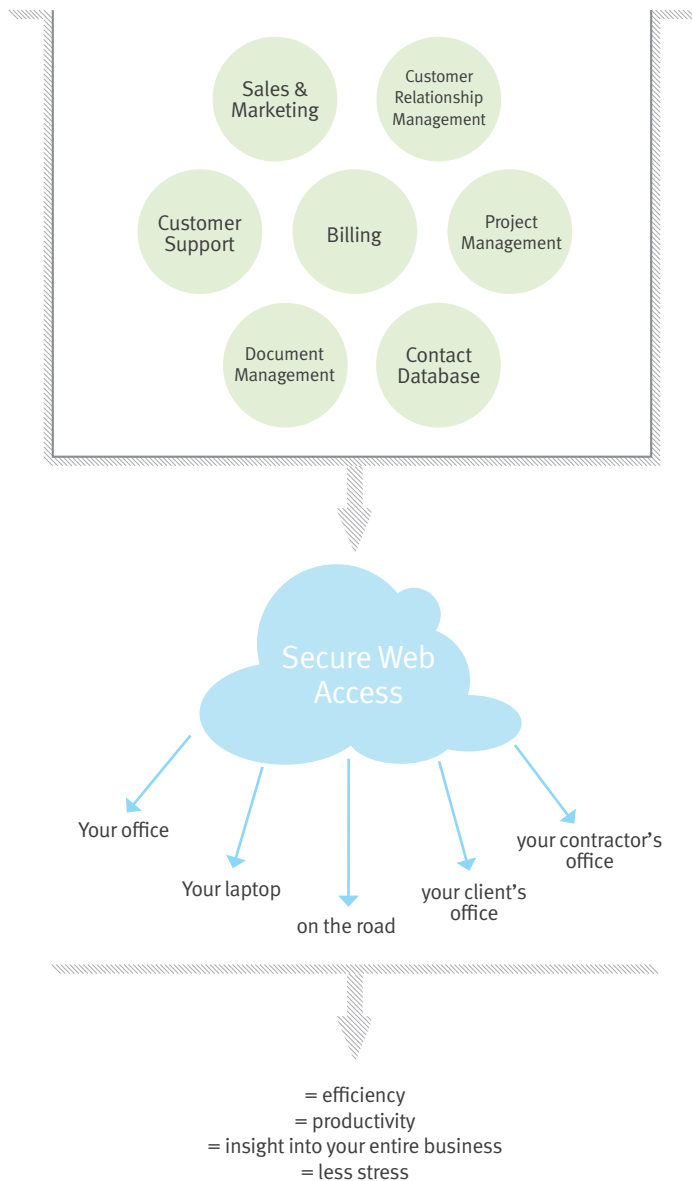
Sales & Marketing

Customer Relationship Management

Customer Support

Billing

Project Management

Document Management

Contact Database

Secure Web Access

Your office

Your laptop

on the road

your client's office

your contractor's office

= efficiency
= productivity
= insight into your entire business
= less stress